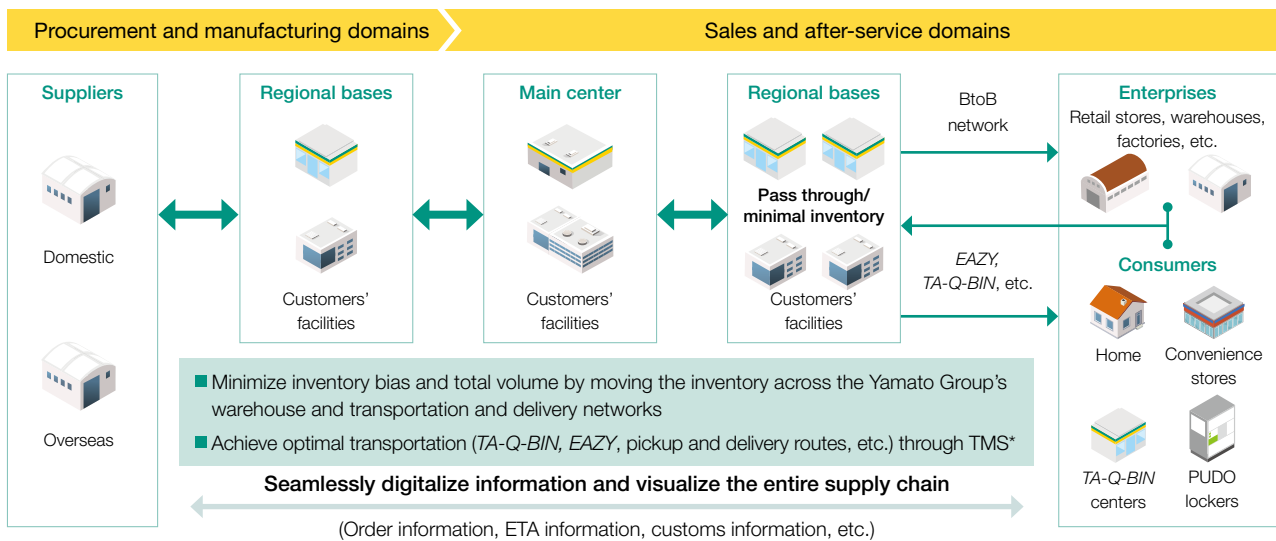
Procurement and manufacturing domains

Sales and after-service domains

Suppliers

Domestic

Overseas

Regional bases

Customers' facilities

Main center

Customers' facilities

Regional bases

Pass through/ minimal inventory

Customers' facilities

BtoB network

EAZY, TA-Q-BIN, etc.

Enterprises

Retail stores, warehouses, factories, etc.

Consumers

Home

Convenience stores

TA-Q-BIN centers

PUDO lockers

■ Minimize inventory bias and total volume by moving the inventory across the Yamato Group's warehouse and transportation and delivery networks

■ Achieve optimal transportation (TA-Q-BIN, EAZY, pickup and delivery routes, etc.) through TMS*

Seamlessly digitalize information and visualize the entire supply chain

(Order information, ETA information, customs information, etc.)